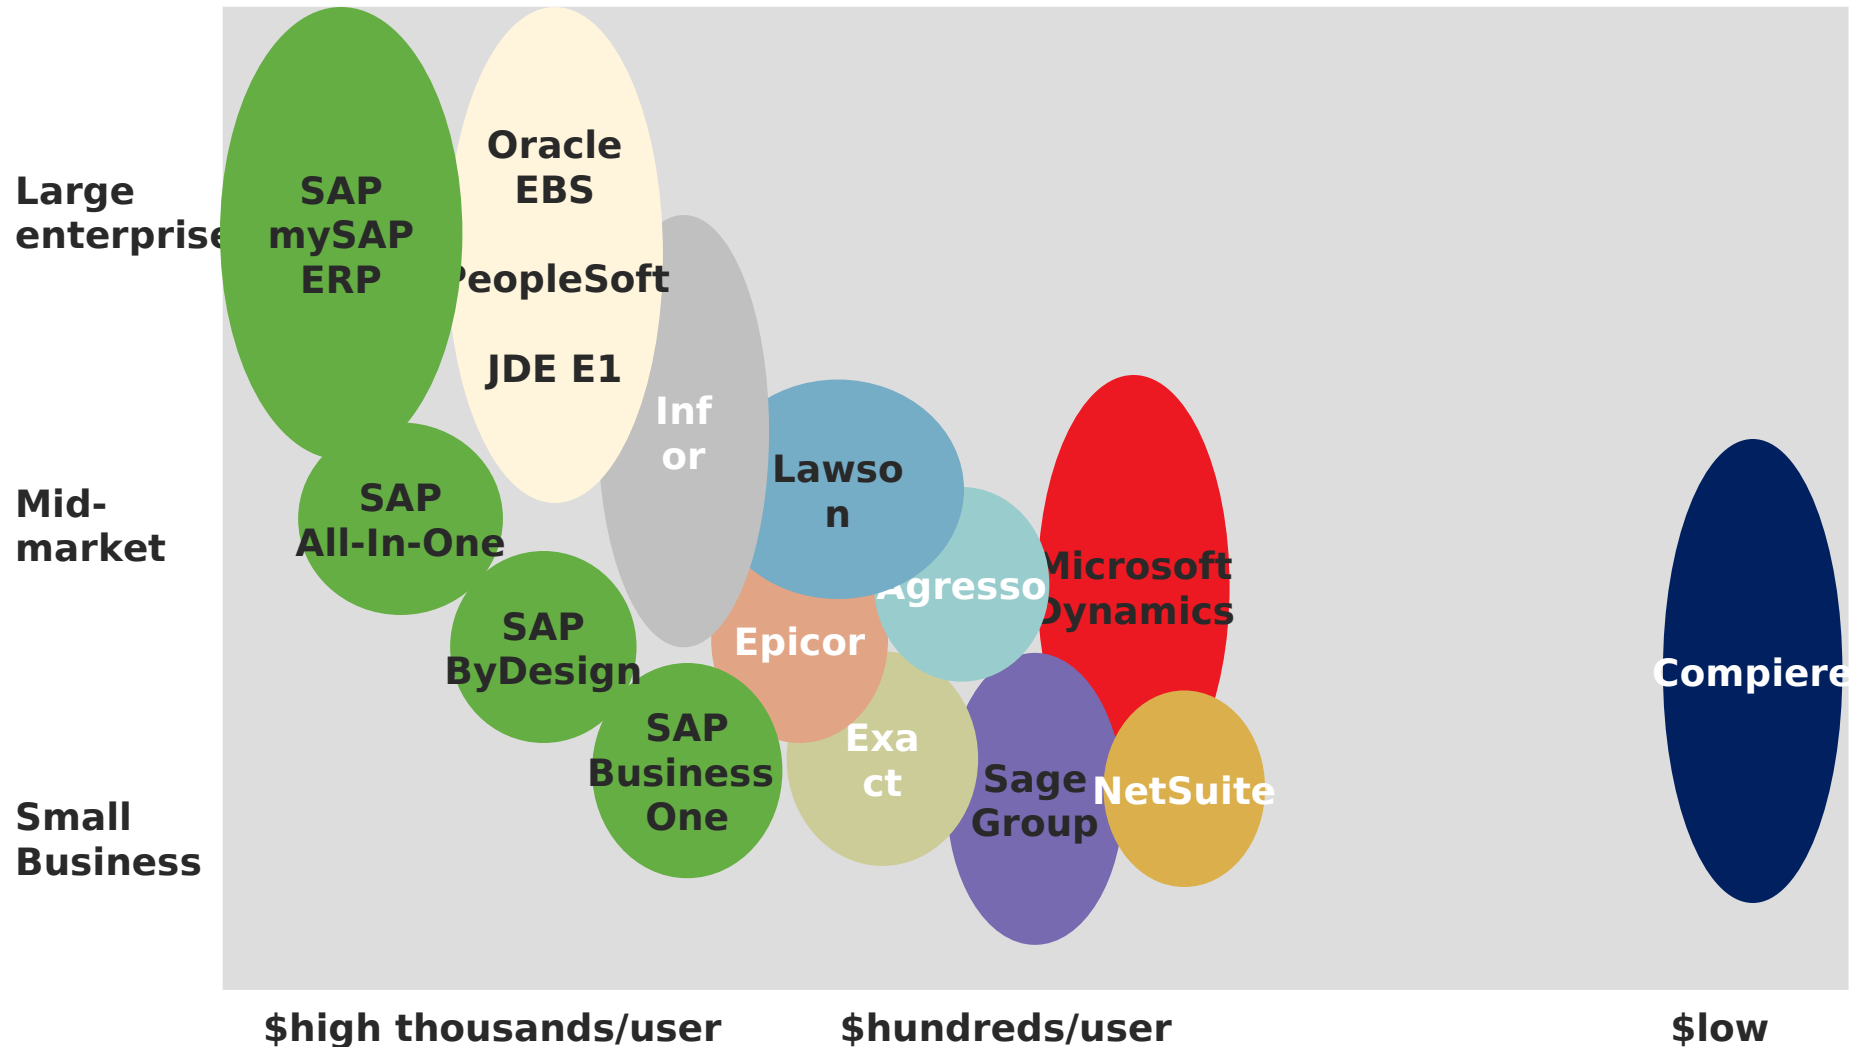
Large enterprise

Mid-market

Small Business

SAP mySAP ERP

Oracle EBS

PeopleSoft

JDE E1

Infor

Lawson

SAP All-In-One

SAP ByDesign

SAP Business One

Epicor

Agresso

Microsoft Dynamics

Exact

Sage Group

NetSuite

Compiere

$high thousands/user

$hundreds/user

$low